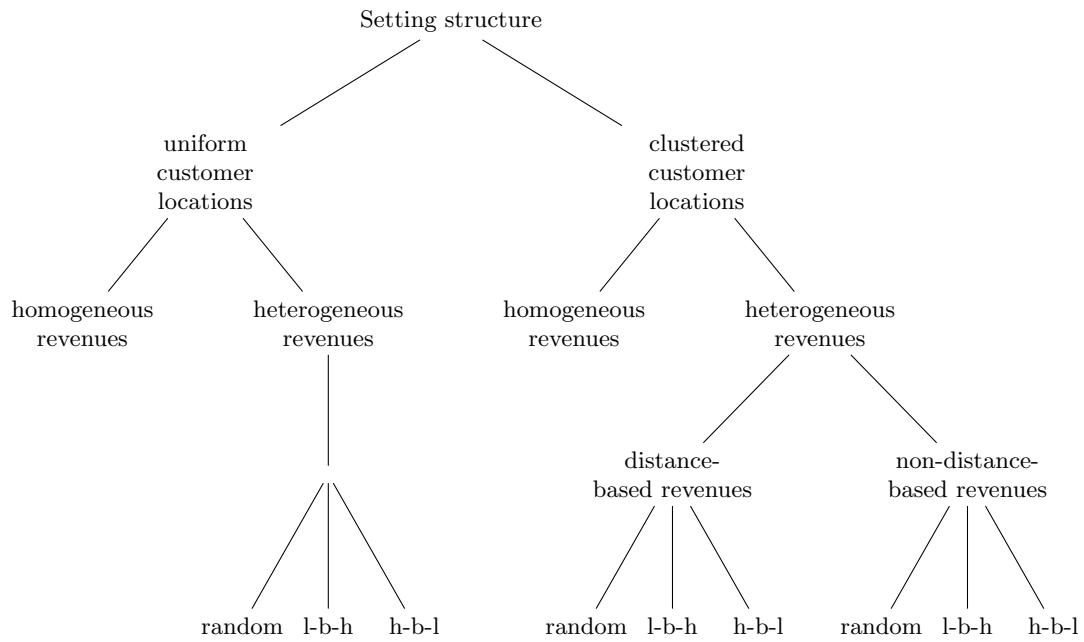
Setting structure

uniform customer locations

clustered customer locations

homogeneous revenues

heterogeneous revenues

homogeneous revenues

heterogeneous revenues

distance-based revenues

non-distance-based revenues

random

l-b-h

h-b-l

random

l-b-h

h-b-l

random

l-b-h

h-b-l